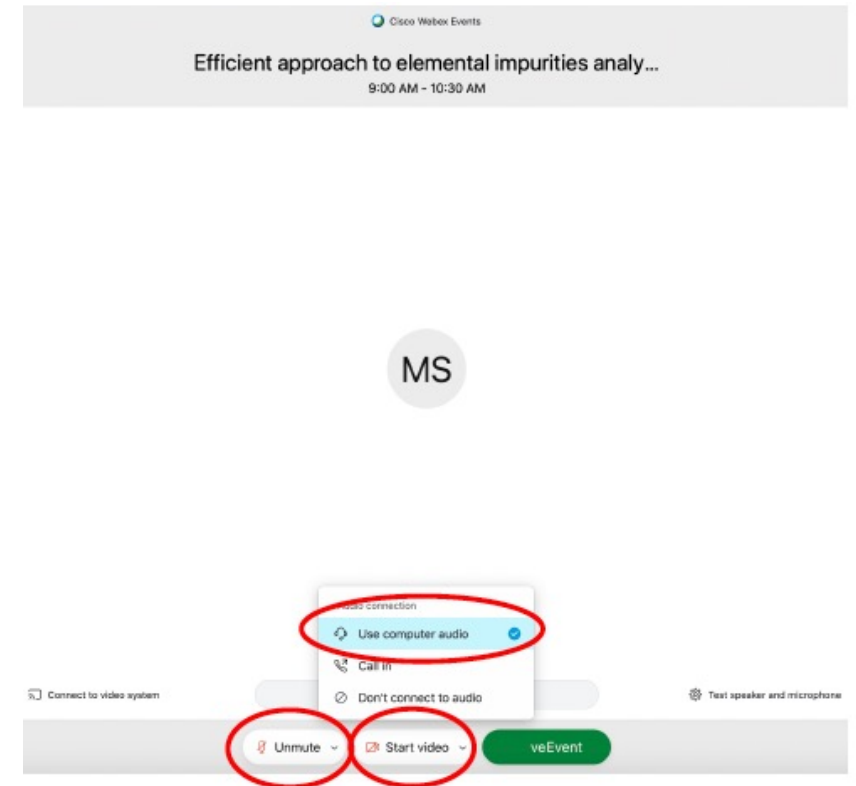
Cisco Webex Events

Efficient approach to elemental impurities analy...

9:00 AM - 10:30 AM

MS

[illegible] connection

Use computer audio

Call in

Don't connect to audio

Connect to video system

Test speaker and microphone

Unmute

Start video

veEvent